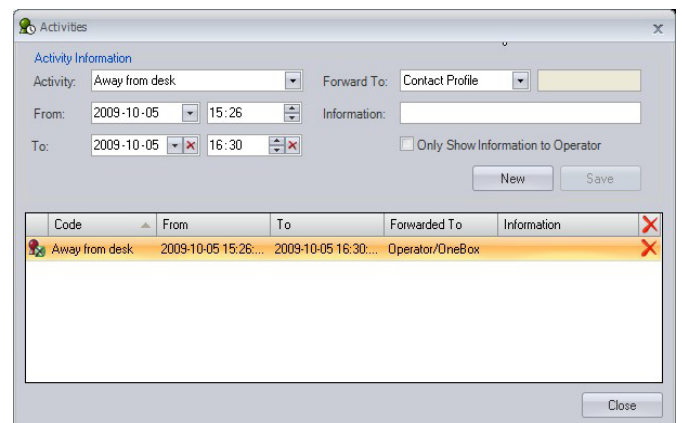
Activities

Activity Information

Activity: Away from desk

Forward To: Contact Profile

From: 2009-10-05 15:26

Information:

To: 2009-10-05 16:30

Only Show Information to Operator

New Save

| Code | From | To | Forwarded To | Information |
|---|---|---|---|---|
| Away from desk | 2009-10-05 15:26:... | 2009-10-05 16:30:... | Operator/OneBox | |

Close